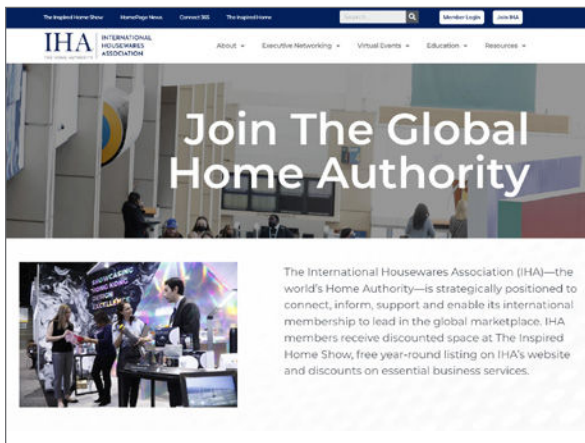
The Inspired Home Show HomePage News Connect 365 The Inspired Home

Search

Member Login Join IHA

IHA INTERNATIONAL HOUSEWARES ASSOCIATION

THE HOME AUTHORITY

About Executive Networking Virtual Events Education Resources

Join The Global Home Authority

SHOWCASING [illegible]

The International Housewares Association (IHA)—the world's Home Authority—is strategically positioned to connect, inform, support and enable its international membership to lead in the global marketplace. IHA members receive discounted space at The Inspired Home Show, free year-round listing on IHA's website and discounts on essential business services.